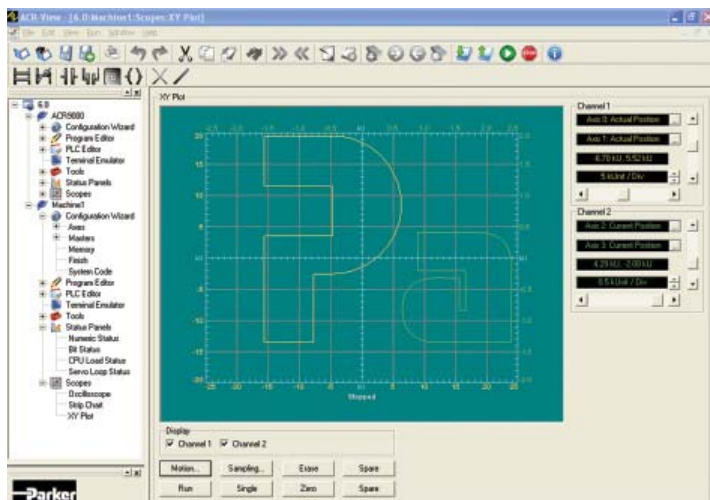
ACR-View - [6.0:Machine1:Scopes:XY Plot]

File Edit View Run Window Help

6.0
ACR9000
Configuration Wizard
Program Editor
PLC Editor
Terminal Emulator
Tools
Status Panels
Scopes
Machine1
Configuration Wizard
Axes
Masters
Memory
Finish
System Code
Program Editor
PLC Editor
Terminal Emulator
Tools
Status Panels
Numeric Status
Bit Status
CPU Load Status
Servo Loop Status
Scopes
Oscilloscope
Strip Chart
XY Plot

XY Plot

Stopped

Channel 1
Axis 0: Actual Position
Axis 1: Actual Position
-4.78 kU, 5.52 kU
5 kUnit / Div

Channel 2
Axis 2: Current Position
Axis 3: Current Position
4.29 kU, -2.00 kU
0.5 kUnit / Div

Display
Channel 1 Channel 2

Motion... Sampling... Erase Spare
Run Single Zero Spare

Parker